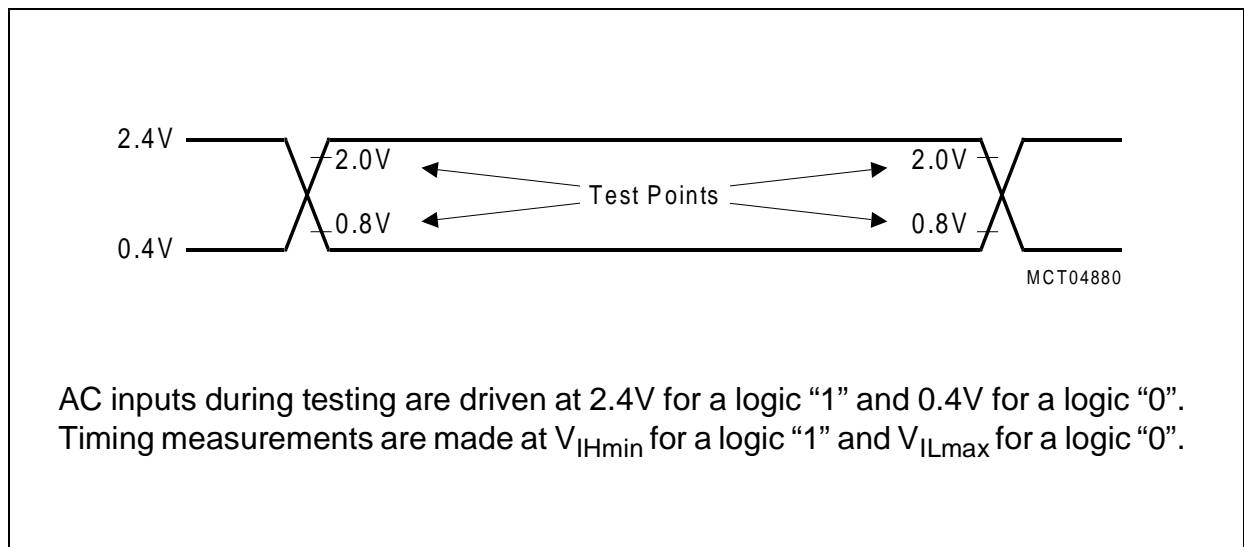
2.4V
2.0V
Test Points
2.0V
0.8V
0.8V
0.4V
MCT04880

AC inputs during testing are driven at 2.4V for a logic “1” and 0.4V for a logic “0”. Timing measurements are made at $V_{IHmin}$ for a logic “1” and $V_{ILmax}$ for a logic “0”.